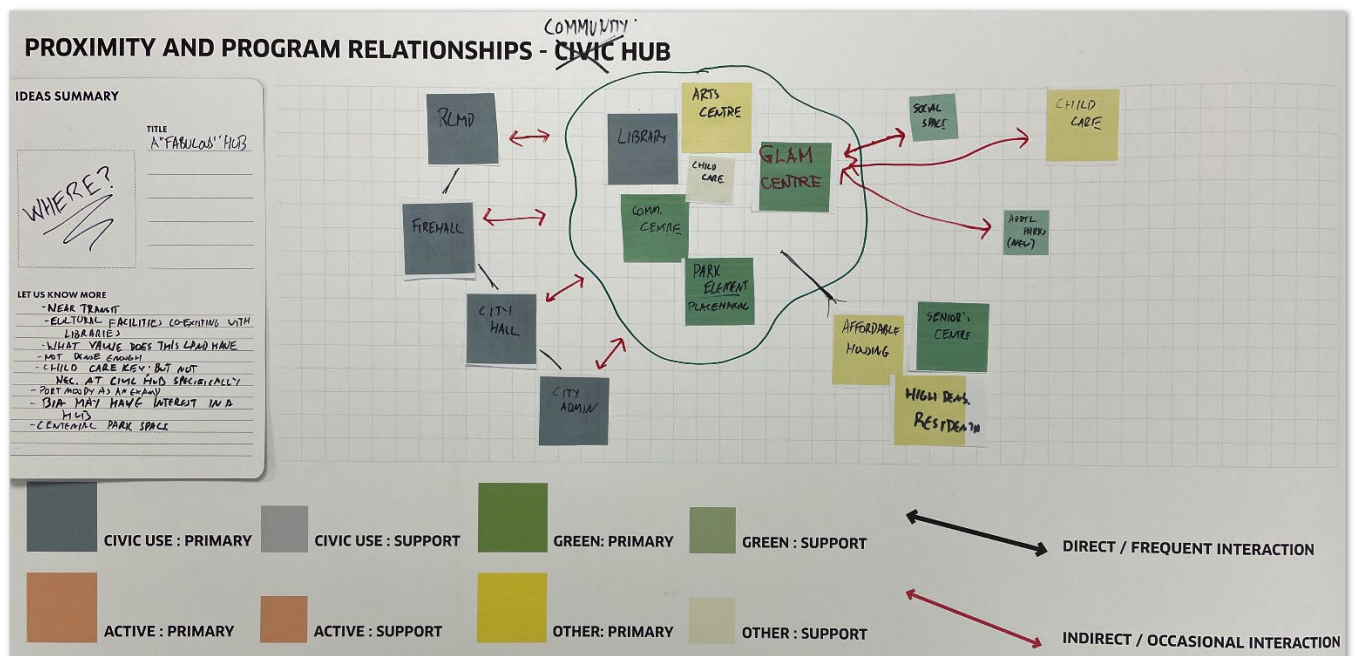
PROXIMITY AND PROGRAM RELATIONSHIPS - ~~CIVIC~~ COMMUNITY HUB

IDEAS SUMMARY

TITLE
A "FABULOUS" HUB

WHERE?

LET US KNOW MORE
- NEAR TRANSIT
- CULTURAL FACILITIES CO-EXISTING WITH LIBRARIES
- WHAT VALUE DOES THIS LAND HAVE
- NOT DENSE ENOUGH
- CHILD CARE KEY - BUT NOT NEC. AT CIVIC HUB SPECIFICALLY
- PORT MOODY AS AN EXAMPLE
- BIA MAY HAVE INTEREST IN A HUB
- CENTENNIAL PARK SPACE

RCMP

FIREHALL

CITY HALL

CITY ADMIN

LIBRARY

ARTS CENTRE

CHILD CARE

COMM. CENTRE

PARK ELEMENT PLACEMAKING

GLAM CENTRE

SOCIAL SPACE

CHILD CARE

ADDT'L PARKS (NEW)

AFFORDABLE HOUSING

SENIOR'S CENTRE

HIGH DENS. RESIDENTIAL

CIVIC USE : PRIMARY

CIVIC USE : SUPPORT

GREEN: PRIMARY

GREEN : SUPPORT

DIRECT / FREQUENT INTERACTION

ACTIVE : PRIMARY

ACTIVE : SUPPORT

OTHER: PRIMARY

OTHER : SUPPORT

INDIRECT / OCCASIONAL INTERACTION